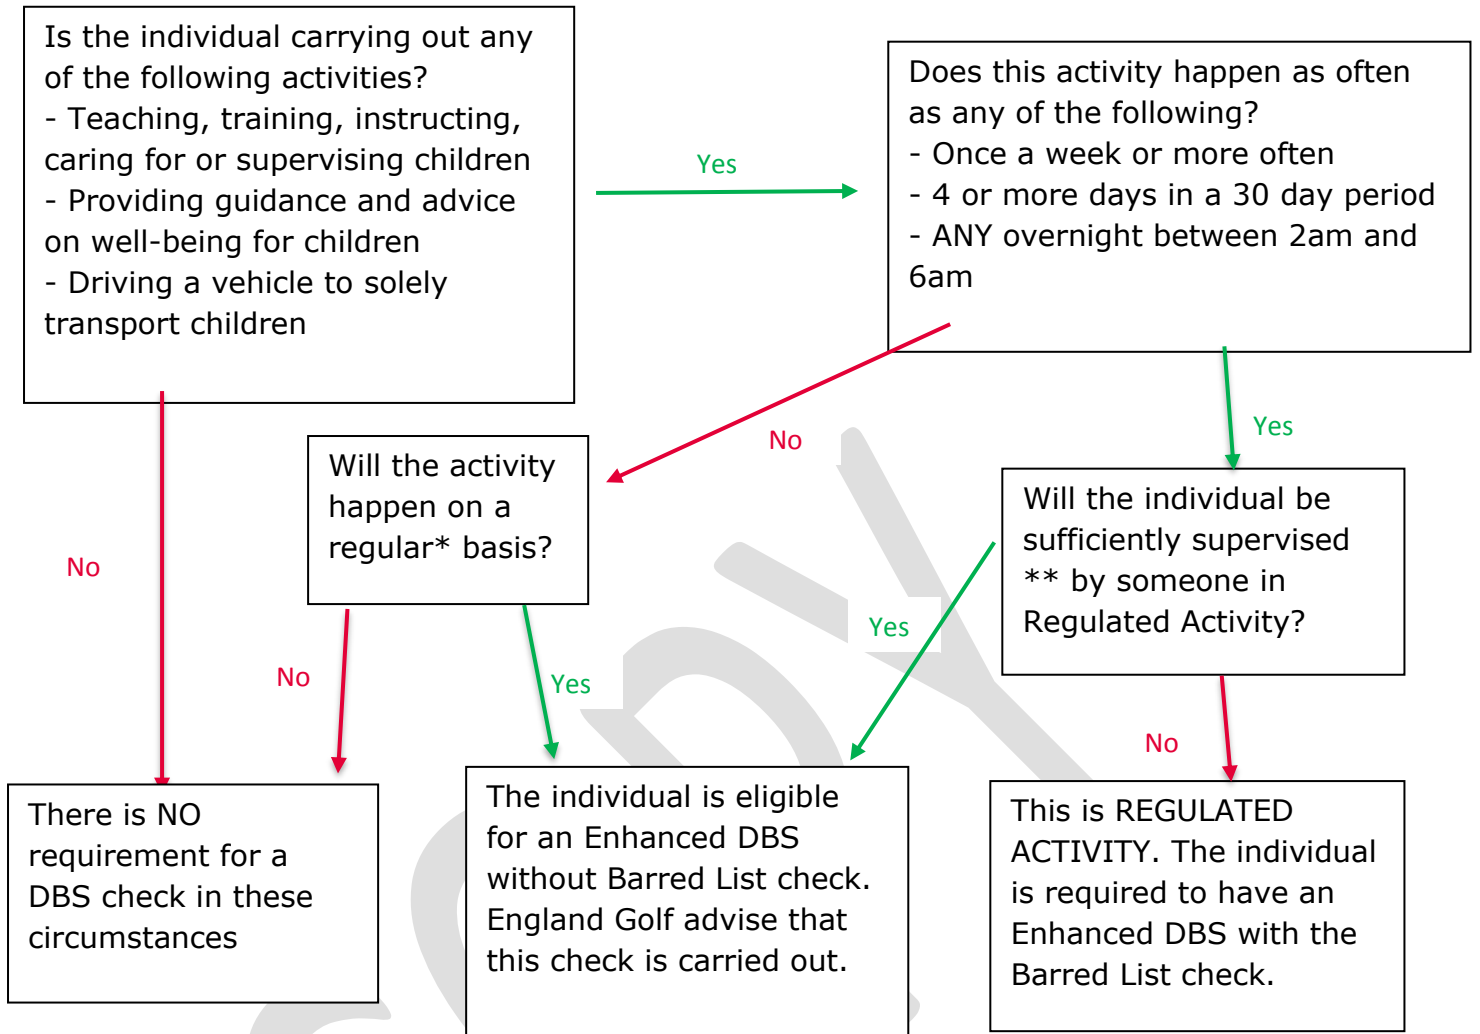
Is the individual carrying out any of the following activities?
- Teaching, training, instructing, caring for or supervising children
- Providing guidance and advice on well-being for children
- Driving a vehicle to solely transport children

Yes

Does this activity happen as often as any of the following?
- Once a week or more often
- 4 or more days in a 30 day period
- ANY overnight between 2am and 6am

No

Yes

No

Will the activity happen on a regular* basis?

Will the individual be sufficiently supervised ** by someone in Regulated Activity?

Yes

No

Yes

No

There is NO requirement for a DBS check in these circumstances

The individual is eligible for an Enhanced DBS without Barred List check. England Golf advise that this check is carried out.

This is REGULATED ACTIVITY. The individual is required to have an Enhanced DBS with the Barred List check.